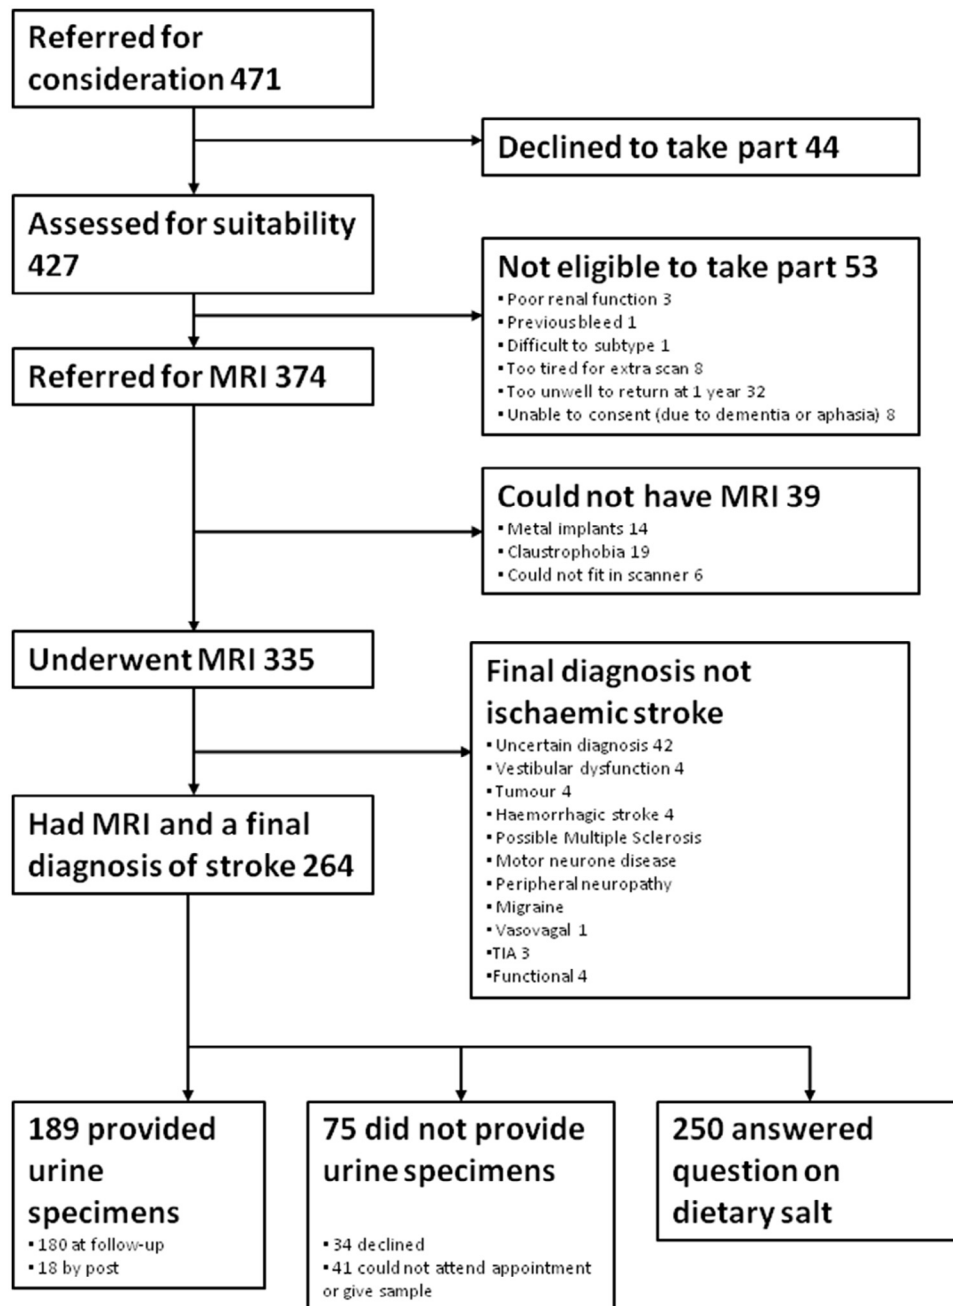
Referred for consideration 471

Declined to take part 44

Assessed for suitability 427

Not eligible to take part 53
▪ Poor renal function 3
▪ Previous bleed 1
▪ Difficult to subtype 1
▪ Too tired for extra scan 8
▪ Too unwell to return at 1 year 32
▪ Unable to consent (due to dementia or aphasia) 8

Referred for MRI 374

Could not have MRI 39
▪ Metal implants 14
▪ Claustrophobia 19
▪ Could not fit in scanner 6

Underwent MRI 335

Final diagnosis not ischaemic stroke
▪ Uncertain diagnosis 42
▪ Vestibular dysfunction 4
▪ Tumour 4
▪ Haemorrhagic stroke 4
▪ Possible Multiple Sclerosis
▪ Motor neurone disease
▪ Peripheral neuropathy
▪ Migraine
▪ Vasovagal 1
▪TIA 3
▪Functional 4

Had MRI and a final diagnosis of stroke 264

189 provided urine specimens
▪ 180 at follow-up
▪ 18 by post

75 did not provide urine specimens
▪ 34 declined
▪ 41 could not attend appointment or give sample

250 answered question on dietary salt